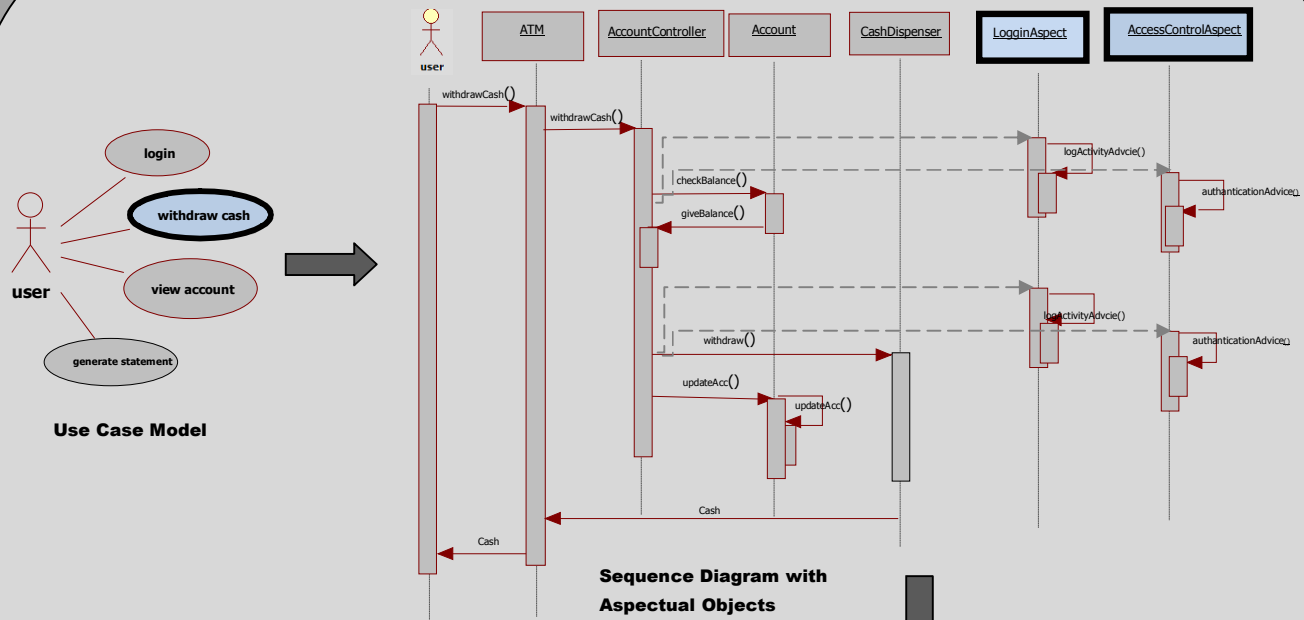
login

withdraw cash

user

view account

generate statement

Use Case Model

user

ATM

AccountController

Account

CashDispenser

LogginAspect

AccessControlAspect

withdrawCash()

withdrawCash()

logActivityAdvcie()

authanticationAdvice()

checkBalance()

giveBalance()

logActivityAdvcie()

authanticationAdvice()

withdraw()

updateAcc()

updateAcc()

Cash

Cash

Sequence Diagram with Aspectual Objects